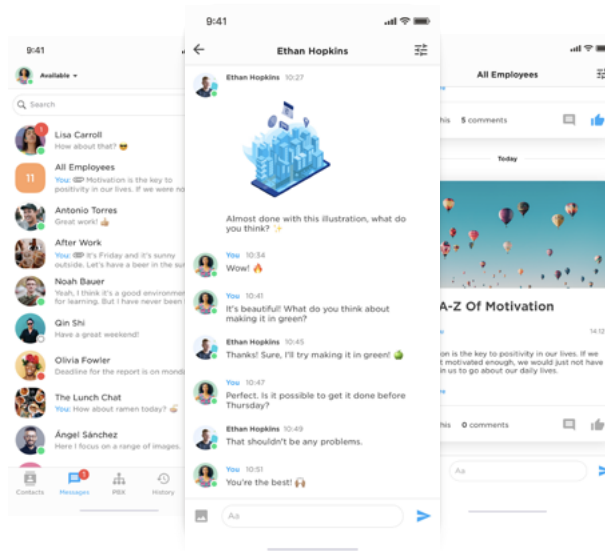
9:41

Available

Search

Lisa Carroll
How about that? 😎

11
All Employees
You: Motivation is the key to positivity in our lives. If we were no

Antonio Torres
Great work! 👍

After Work
You: It's Friday and it's sunny outside. Let's have a beer in the su

Noah Bauer
Yeah, I think it's a good opportunity for learning. But I have never been

Qin Shi
Have a great weekend!

Olivia Fowler
Deadline for the report is on monda

The Lunch Chat
You: How about ramen today?

Ángel Sánchez
Hello. I focus on a range of images.

Contacts
Messages
PBX
History

9:41

Ethan Hopkins

Ethan Hopkins 10:27

Almost done with this illustration, what do you think? ✨

You 10:34
Wow! 🔥

You 10:41
It's beautiful! What do you think about making it in green?

Ethan Hopkins 10:45
Thanks! Sure, I'll try making it in green! 🍏

You 10:47
Perfect. Is it possible to get it done before Thursday?

Ethan Hopkins 10:49
That shouldn't be any problems.

You 10:51
You're the best! 🙌

Aa

All Employees

his 5 comments

Today

A-Z Of Motivation

14:12

on is the key to positivity in our lives. If we motivated enough, we would just not have in us to go about our daily lives.

his 0 comments

Aa